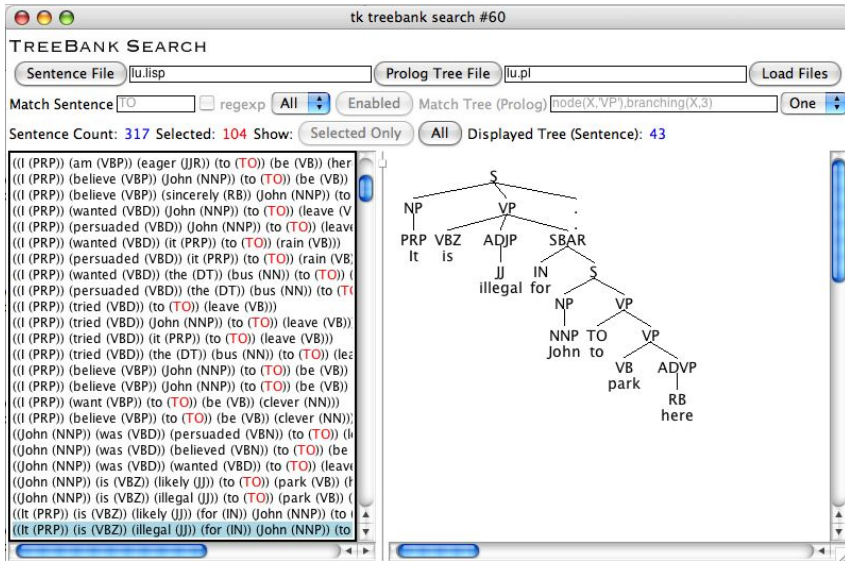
tk treebank search #60

TREEBANK SEARCH

Sentence File | lu.lisp | Prolog Tree File | lu.pl | Load Files

Match Sentence | TO | regexp | All | Enabled | Match Tree (Prolog) | node(X,'VP'),branching(X,3) | One

Sentence Count: 317 Selected: 104 Show: Selected Only | All | Displayed Tree (Sentence): 43

((I (PRP)) (am (VBP)) (eager (JJR)) (to (TO)) (be (VB)) (her
((I (PRP)) (believe (VBP)) (John (NNP)) (to (TO)) (be (VB))
((I (PRP)) (believe (VBP)) (sincerely (RB)) (John (NNP)) (to
((I (PRP)) (wanted (VBD)) (John (NNP)) (to (TO)) (leave (V
((I (PRP)) (persuaded (VBD)) (John (NNP)) (to (TO)) (leave
((I (PRP)) (wanted (VBD)) (it (PRP)) (to (TO)) (rain (VB))
((I (PRP)) (persuaded (VBD)) (it (PRP)) (to (TO)) (rain (VB)
((I (PRP)) (wanted (VBD)) (the (DT)) (bus (NN)) (to (TO)) (
((I (PRP)) (persuaded (VBD)) (the (DT)) (bus (NN)) (to (TO
((I (PRP)) (tried (VBD)) (to (TO)) (leave (VB))
((I (PRP)) (tried (VBD)) (John (NNP)) (to (TO)) (leave (VB))
((I (PRP)) (tried (VBD)) (it (PRP)) (to (TO)) (leave (VB))
((I (PRP)) (tried (VBD)) (the (DT)) (bus (NN)) (to (TO)) (lea
((I (PRP)) (believe (VBP)) (John (NNP)) (to (TO)) (be (VB))
((I (PRP)) (believe (VBP)) (John (NNP)) (to (TO)) (be (VB))
((I (PRP)) (want (VBP)) (to (TO)) (be (VB)) (clever (NN))
((I (PRP)) (believe (VBP)) (to (TO)) (be (VB)) (clever (NN))
((John (NNP)) (was (VBD)) (persuaded (VBN)) (to (TO)) (l
((John (NNP)) (was (VBD)) (believed (VBN)) (to (TO)) (be
((John (NNP)) (was (VBD)) (wanted (VBD)) (to (TO)) (leave
((John (NNP)) (is (VBZ)) (likely (JJ)) (to (TO)) (park (VB)) (
((John (NNP)) (is (VBZ)) (illegal (JJ)) (to (TO)) (park (VB)) (
((It (PRP)) (is (VBZ)) (likely (JJ)) (for (IN)) (John (NNP)) (to
((It (PRP)) (is (VBZ)) (illegal (JJ)) (for (IN)) (John (NNP)) (to

S
NP VP .
PRP It
VBZ is
ADJP JJ illegal
SBAR
IN for
S
NP NNP John
VP
TO to
VP
VB park
ADVP RB here
.